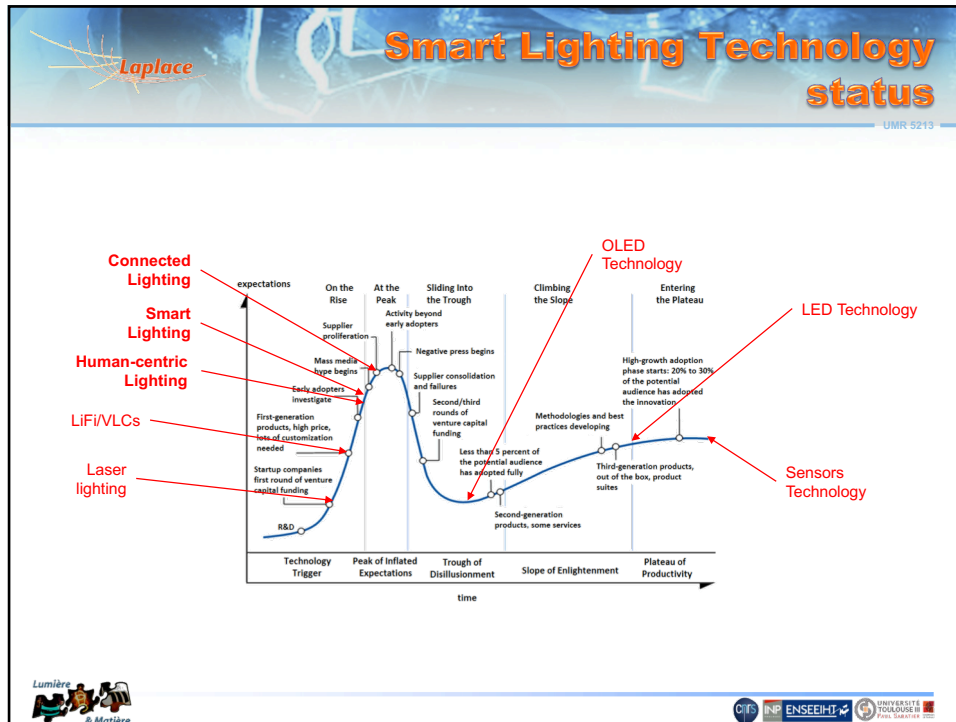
Laplace

Smart Lighting Technology status

UMR 5213

Connected Lighting

Smart Lighting

Human-centric Lighting

LiFi/VLCs

Laser lighting

OLED Technology

LED Technology

Sensors Technology

expectations

On the Rise

At the Peak

Sliding Into the Trough

Climbing the Slope

Entering the Plateau

Supplier proliferation

Activity beyond early adopters

Mass media hype begins

Negative press begins

Early adopters investigate

Supplier consolidation and failures

First-generation products, high price, lots of customization needed

Second/third rounds of venture capital funding

High-growth adoption phase starts: 20% to 30% of the potential audience has adopted the innovation

Methodologies and best practices developing

Startup companies first round of venture capital funding

Less than 5 percent of the potential audience has adopted fully

Third-generation products, out of the box, product suites

R&D

Second-generation products, some services

Technology Trigger

Peak of Inflated Expectations

Trough of Disillusionment

Slope of Enlightenment

Plateau of Productivity

time

Lumière & Matière

CNRS INP ENSEEIHT UNIVERSITÉ TOULOUSE III PAUL SABATIER